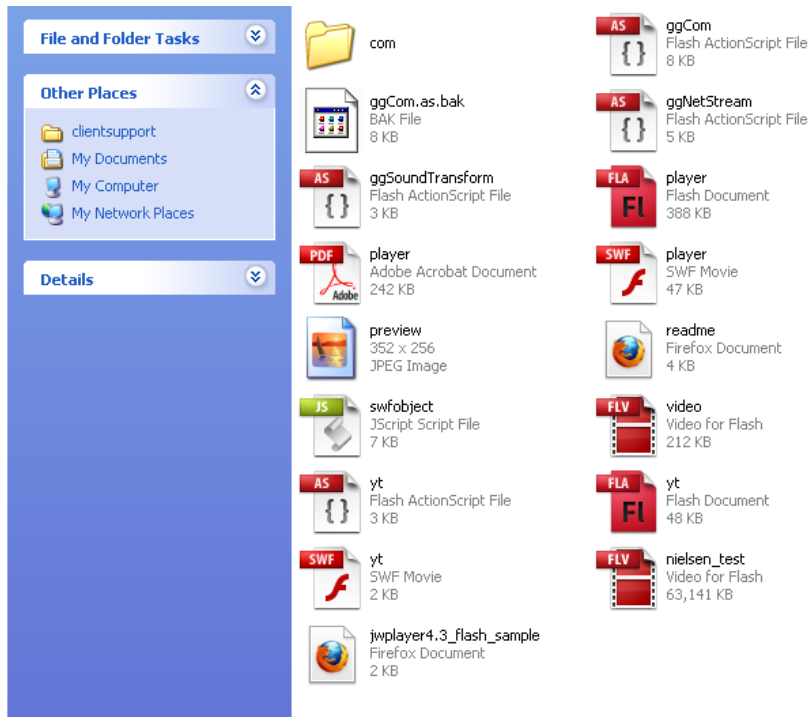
File and Folder Tasks

Other Places

clientsupport
My Documents
My Computer
My Network Places

Details

com

ggCom.as.bak
BAK File
8 KB

AS
ggSoundTransform
Flash ActionScript File
3 KB

PDF
player
Adobe Acrobat Document
242 KB

preview
352 x 256
JPEG Image

JS
swfobject
JScript Script File
7 KB

AS
yt
Flash ActionScript File
3 KB

SWF
yt
SWF Movie
2 KB

jwplayer4.3_flash_sample
Firefox Document
2 KB

AS
ggCom
Flash ActionScript File
8 KB

AS
ggNetStream
Flash ActionScript File
5 KB

FLA
player
Flash Document
388 KB

SWF
player
SWF Movie
47 KB

readme
Firefox Document
4 KB

FLV
video
Video for Flash
212 KB

FLA
yt
Flash Document
48 KB

FLV
nielsen_test
Video for Flash
63,141 KB